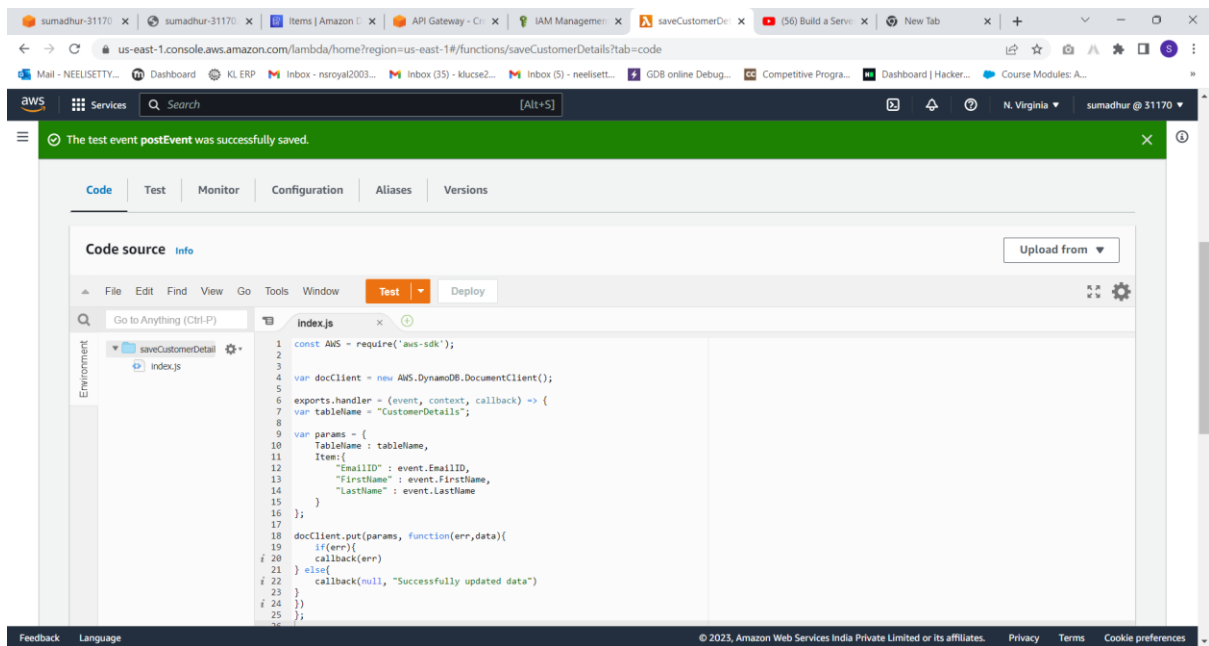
sumadhur-31170 × sumadhur-31170 × Items | Amazon D × API Gateway - Cr × IAM Managemen × saveCustomerDe × (56) Build a Serv × New Tab × +

us-east-1.console.aws.amazon.com/lambda/home?region=us-east-1#/functions/saveCustomerDetails?tab=code

Mail - NEELISETTY... Dashboard KL ERP Inbox - nsroyal2003... Inbox (35) - klucse2... Inbox (5) - neelisett... GDB online Debug... Competitive Progra... Dashboard | Hacker... Course Modules: A...

aws Services Search [Alt+S] N. Virginia ▼ sumadhur @ 31170 ▼

The test event postEvent was successfully saved.

Code Test Monitor Configuration Aliases Versions

Code source Info

Upload from ▼

File Edit Find View Go Tools Window Test Deploy

Go to Anything (Ctrl-P)

index.js ×

Environment

saveCustomerDetail

index.js

1 const AWS = require('aws-sdk');
2
3
4 var docClient = new AWS.DynamoDB.DocumentClient();
5
6 exports.handler = (event, context, callback) => {
7 var tableName = "CustomerDetails";
8
9 var params = {
10 TableName : tableName,
11 Item:{
12 "EmailID" : event.EmailID,
13 "FirstName" : event.FirstName,
14 "LastName" : event.LastName
15 }
16 };
17
18 docClient.put(params, function(err,data){
19 if(err){
20 callback(err)
21 } else{
22 callback(null, "Successfully updated data")
23 }
24 })
25 };

Feedback Language © 2023, Amazon Web Services India Private Limited or its affiliates. Privacy Terms Cookie preferences